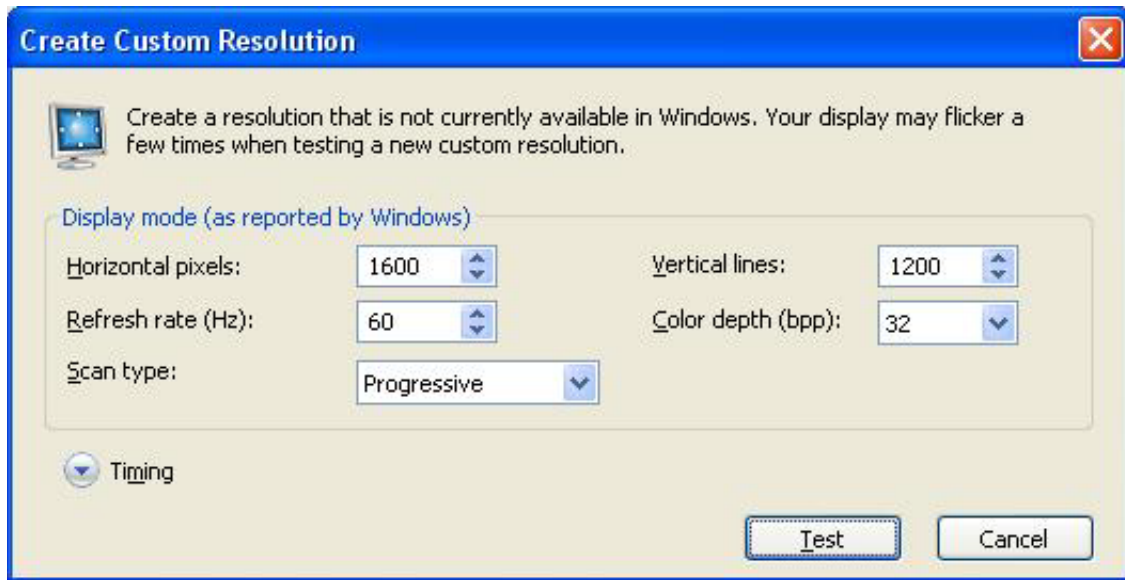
Create Custom Resolution

Create a resolution that is not currently available in Windows. Your display may flicker a few times when testing a new custom resolution.

Display mode (as reported by Windows)

Horizontal pixels: 1600

Vertical lines: 1200

Refresh rate (Hz): 60

Color depth (bpp): 32

Scan type: Progressive

Timing

Test

Cancel